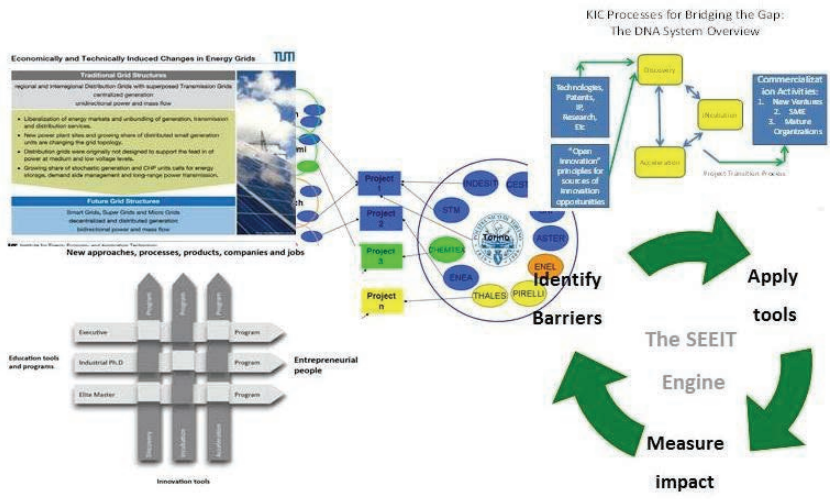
KIC Processes for Bridging the Gap: The DNA System Overview

Economically and Technically Induced Changes in Energy Grids

TUM

Traditional Grid Structures

regional and interregional Distribution Grids with superposed Transmission Grids

centralized generation

unidirectional power and mass flow

Liberalization of energy markets and unbundling of generation, transmission and distribution services.

New power plant sites and growing share of distributed small generation units are changing the grid topology.

Distribution grids were originally not designed to support the feed in of power at medium and low voltage levels.

Growing share of stochastic generation and CHP units calls for energy storage, demand side management and long-range power transmission.

Future Grid Structures

Smart Grids, Super Grids and Micro Grids

decentralized and distributed generation

bidirectional power and mass flow

New approaches, processes, products, companies and jobs

Technologies, Patents, IP, Research, Etc.

"Open Innovation" principles for sources of innovation opportunities

Discovery

Incubation

Acceleration

Project Transition Process

Commercialization Activities:
1. New Ventures
2. SME
3. Mature Organizations

Project 1

Project 2

Project 3

Project n

INDESIT

CEST

STM

Torino

ASTER

CHEMTEX

ENEA

ENEL

THALES

PIRELLI

Identify Barriers

Apply tools

The SEEIT Engine

Measure impact

Executive

Industrial Ph.D

Elite Master

Program

Program

Program

Education tools and programs

Entrepreneurial people

Discovery

Incubation

Acceleration

Innovation tools